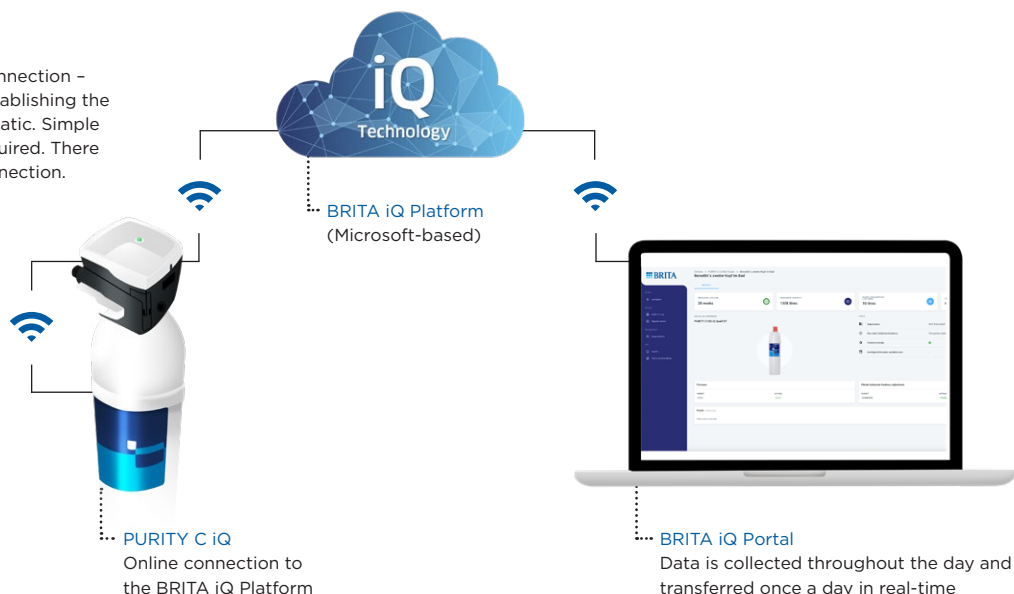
nnection – ablishing the atic. Simple uired. There nection.

iQ
Technology

BRITA iQ Platform
(Microsoft-based)

BRITA

PURITY C iQ
Online connection to the BRITA iQ Platform

BRITA iQ Portal
Data is collected throughout the day and transferred once a day in real-time